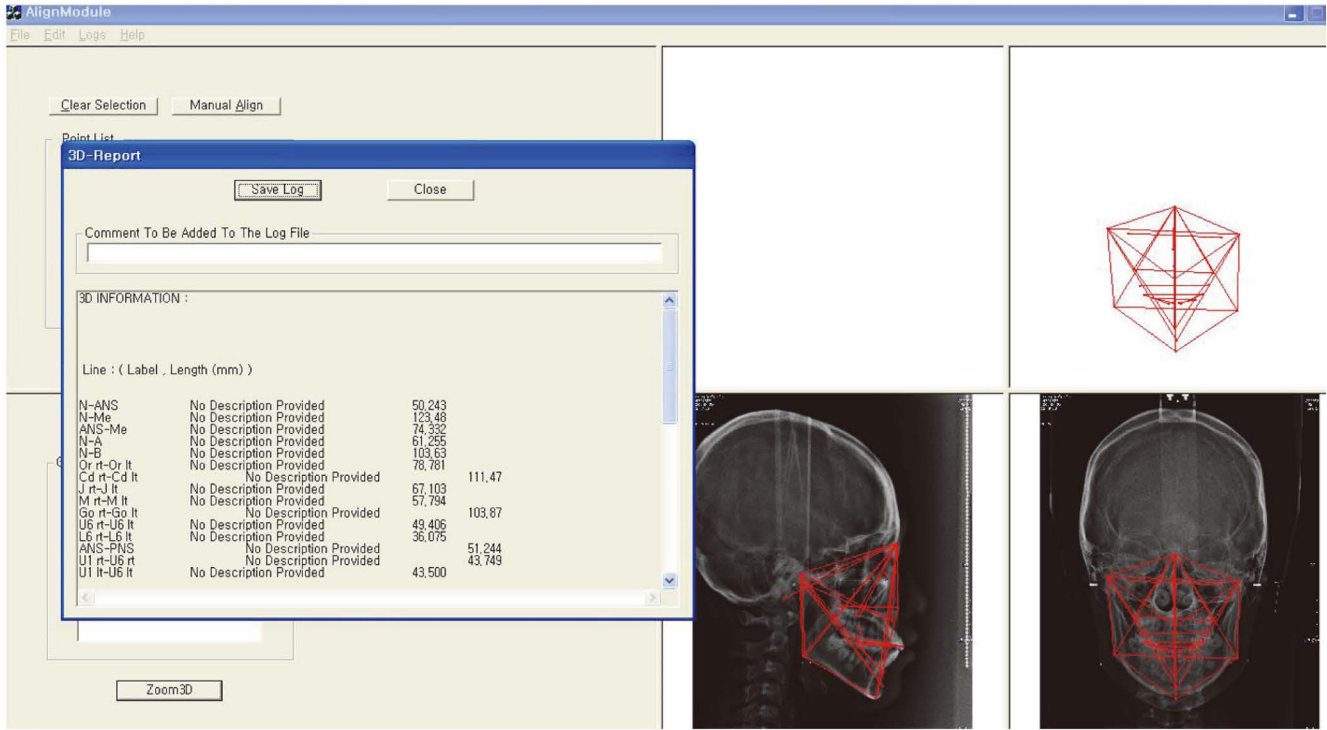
AlignModule

File Edit Logs Help

Clear Selection Manual Align

Point List

3D-Report

Save Log Close

Comment To Be Added To The Log File

3D INFORMATION :

Line : ( Label , Length (mm) )

| | | |
|---|---|---|
| N-ANS | No Description Provided | 50.243 |
| N-Me | No Description Provided | 123.48 |
| ANS-Me | No Description Provided | 74.332 |
| N-A | No Description Provided | 61.255 |
| N-B | No Description Provided | 103.63 |
| Or rt-Or lt | No Description Provided | 78.781 |
| Cd rt-Cd lt | No Description Provided | 111.47 |
| J rt-J lt | No Description Provided | 67.103 |
| M rt-M lt | No Description Provided | 57.794 |
| Go rt-Go lt | No Description Provided | 103.87 |
| U6 rt-U6 lt | No Description Provided | 49.406 |
| L6 rt-L6 lt | No Description Provided | 36.075 |
| ANS-PNS | No Description Provided | 51.244 |
| U1 rt-U6 rt | No Description Provided | 43.749 |
| U1 lt-U6 lt | No Description Provided | 43.500 |

Zoom3D